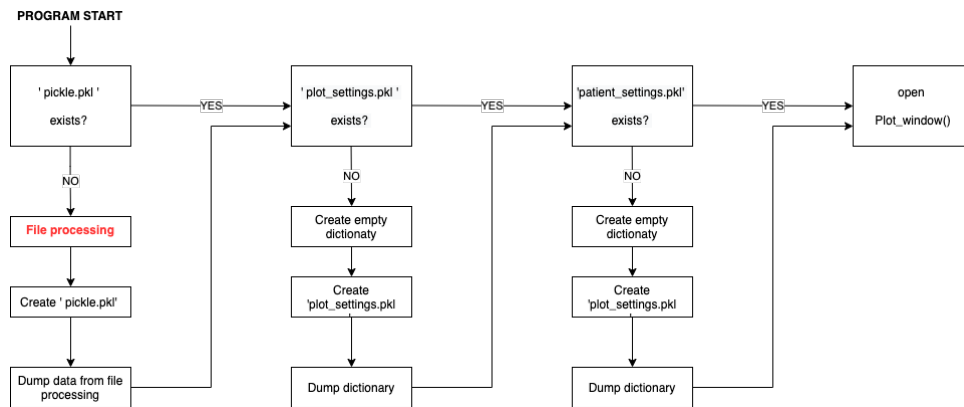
PROGRAM START

' pickle.pkl '

exists?

YES

NO

File processing

Create ' pickle.pkl'

Dump data from file processing

' plot_settings.pkl '

exists?

YES

NO

Create empty dictionaty

Create 'plot_settings.pkl

Dump dictionary

'patient_settings.pkl'

exists?

YES

NO

Create empty dictionaty

Create 'plot_settings.pkl

Dump dictionary

open

Plot_window()